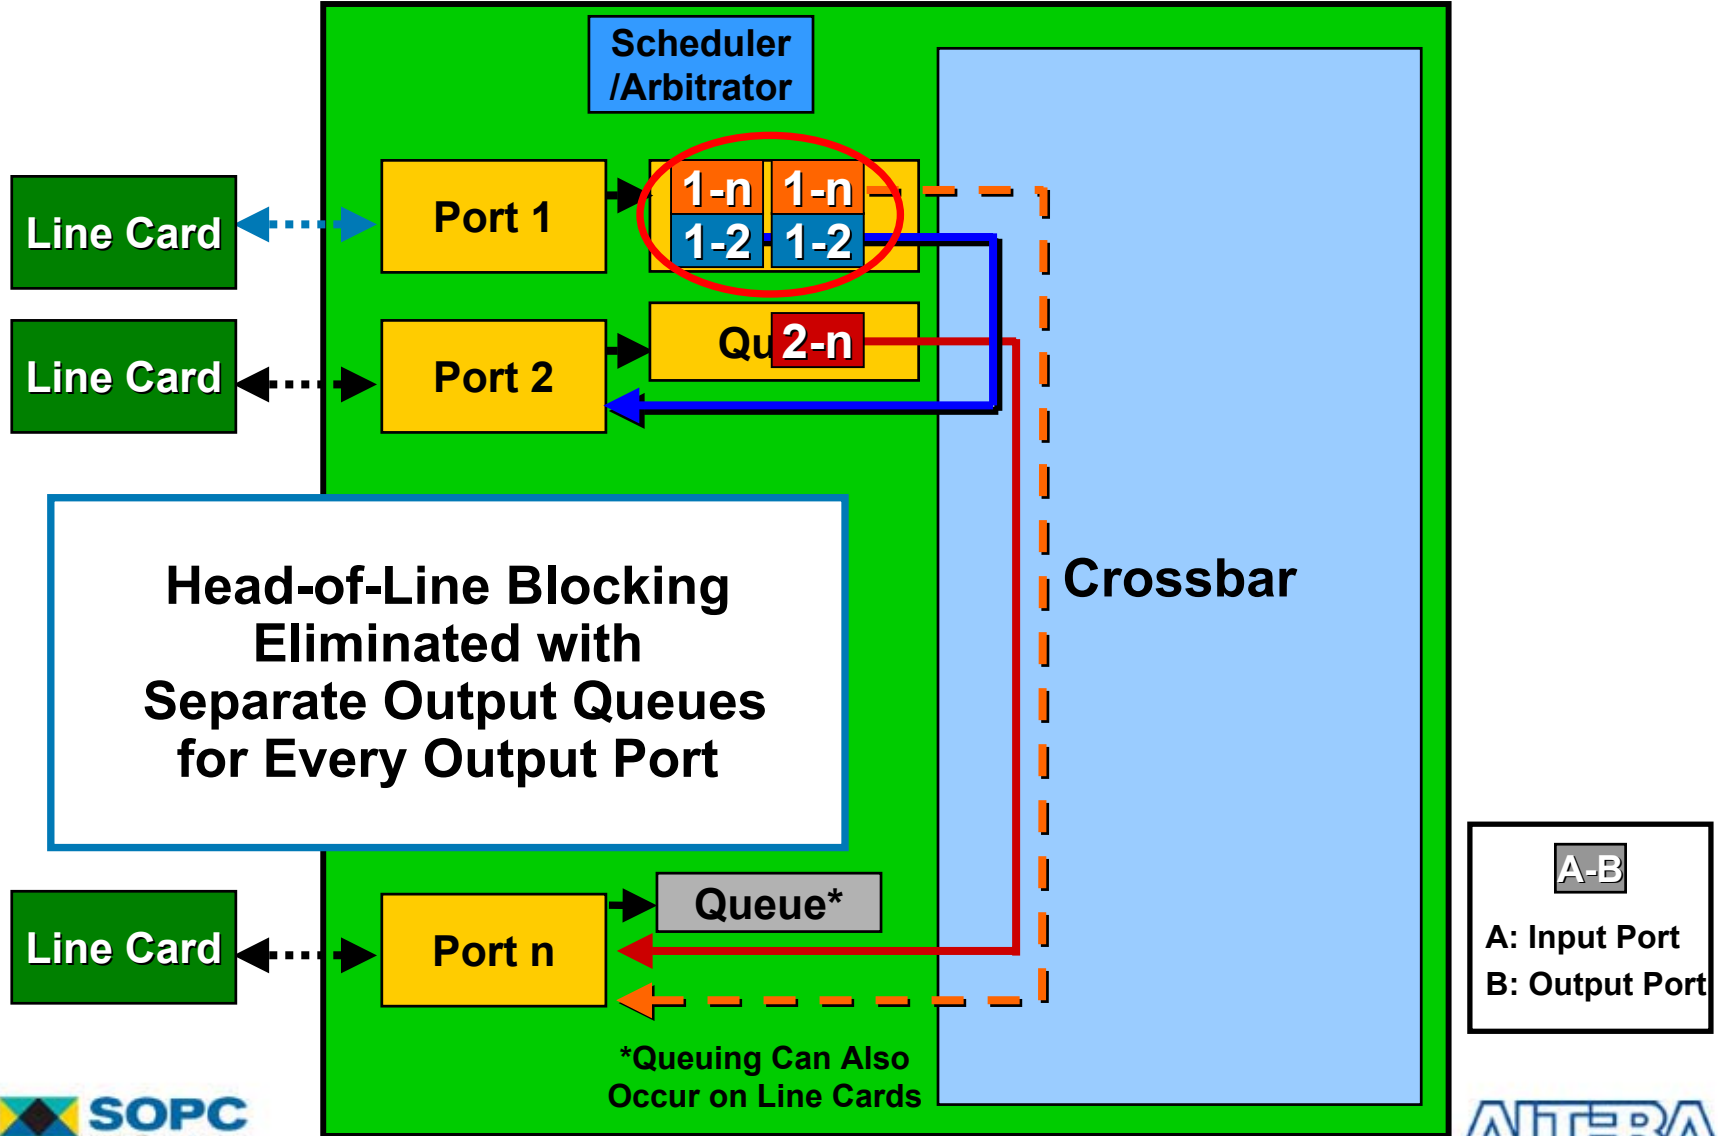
Scheduler /Arbitrator

Line Card

Port 1

1-n 1-n

1-2 1-2

Line Card

Port 2

Qu 2-n

Head-of-Line Blocking Eliminated with Separate Output Queues for Every Output Port

Crossbar

Line Card

Port n

Queue*

*Queuing Can Also Occur on Line Cards

A-B

A: Input Port

B: Output Port

SOPC

ALTERA